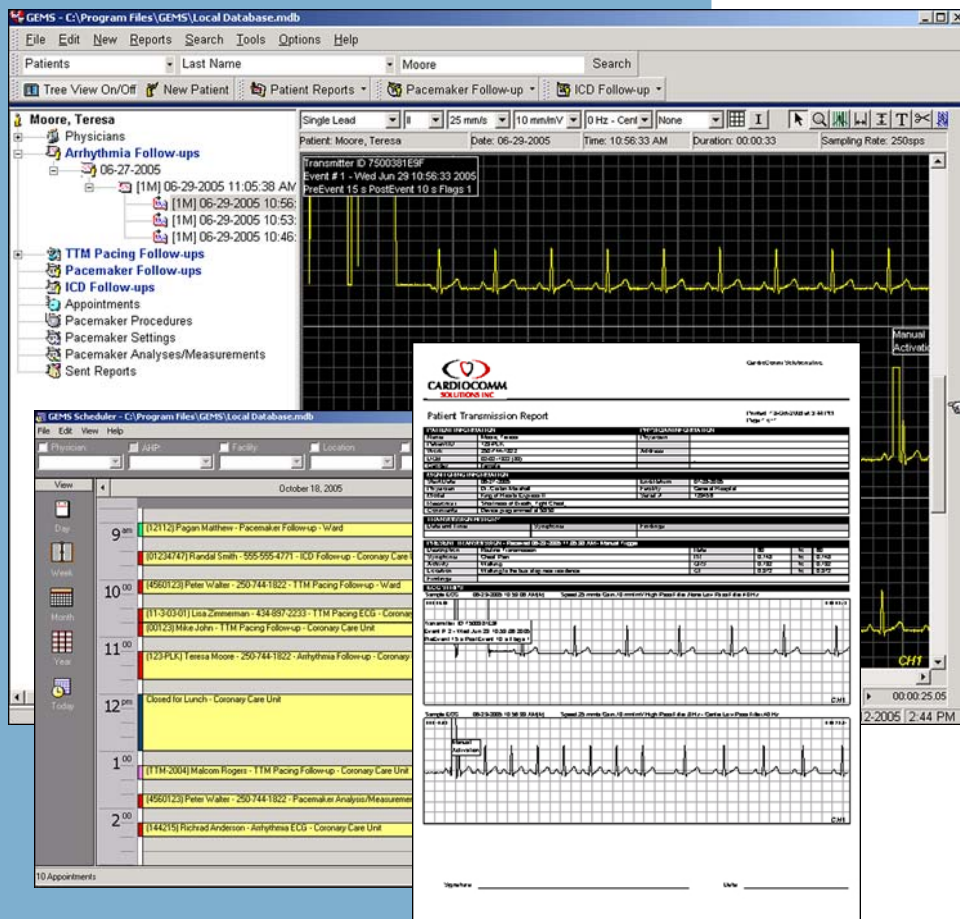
GEMS - C:\Program Files\GEMS\Local Database.mdb

File Edit New Reports Search Tools Options Help

Patients | Last Name | Moore | Search

Tree View On/Off | New Patient | Patient Reports | Pacemaker Follow-up | ICD Follow-up

Moore, Teresa
Physicians
Arrhythmia Follow-ups
06-27-2005
[1M] 06-29-2005 11:05:38 AM
[1M] 06-29-2005 10:56:
[1M] 06-29-2005 10:53:
[1M] 06-29-2005 10:46:
TTM Pacing Follow-ups
Pacemaker Follow-ups
ICD Follow-ups
Appointments
Pacemaker Procedures
Pacemaker Settings
Pacemaker Analyses/Measurements
Sent Reports

Single Lead | II | 25 mm/s | 10 mm/mV | 0 Hz - Cent | None

Patient: Moore, Teresa | Date: 06-29-2005 | Time: 10:56:33 AM | Duration: 00:00:33 | Sampling Rate: 250sps

Transmitter ID 7500381E9F
Event # 1 - Wed Jun 29 10:56:33 2005
PreEvent 15 s PostEvent 10 s Flags 1

Manual Activatio

CH1

00:00:25.05

2-2005 2:44 PM

GEMS Scheduler - C:\Program Files\GEMS\Local Database.mdb

File Edit View Help

Physician | AHP | Facility | Location

View | October 18, 2005

Day
Week
Month
Year
Today

9 am
[12112] Pagan Matthew - Pacemaker Follow-up - Ward
[01234747] Randal Smith - 555-555-4771 - ICD Follow-up - Coronary Care U
10 00
[4560123] Peter Walter - 250-744-1822 - TTM Pacing Follow-up - Ward
[11-3-03-01] Lisa Zimmerman - 434-897-2233 - TTM Pacing ECG - Coronar
[00123] Mike John - TTM Pacing Follow-up - Coronary Care Unit
11 00
[123-PLK] Teresa Moore - 250-744-1822 - Arrhythmia Follow-up - Coronar
12 pm
Closed for Lunch - Coronary Care Unit
1 00
[TTM-2004] Malcom Rogers - TTM Pacing Follow-up - Coronary Care Unit
[4560123] Peter Walter - 250-744-1822 - Pacemaker Analysis/Measureme
2 00
[144215] Richrad Anderson - Arrhythmia ECG - Coronary Care Unit

10 Appointments

CARDIOCOMM SOLUTIONS INC

Patient Transmission Report

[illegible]

CH1

CH1

Signature | Date